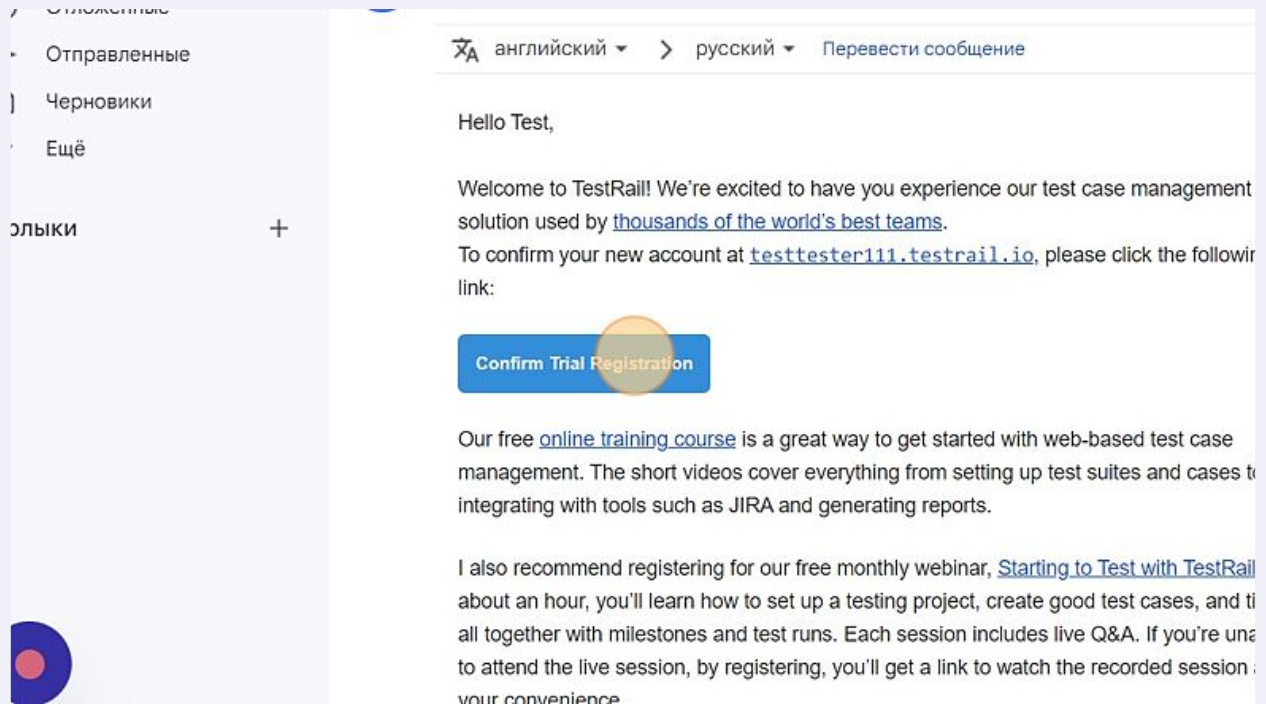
Отложенные
Отправленные
Черновики
Ещё
ялыки +

английский > русский Перевести сообщение

Hello Test,

Welcome to TestRail! We're excited to have you experience our test case management solution used by thousands of the world's best teams.
To confirm your new account at testtester111.testrail.io, please click the followi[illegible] link:

Confirm Trial Registration

Our free online training course is a great way to get started with web-based test case management. The short videos cover everything from setting up test suites and cases t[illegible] integrating with tools such as JIRA and generating reports.

I also recommend registering for our free monthly webinar, Starting to Test with TestRail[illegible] about an hour, you'll learn how to set up a testing project, create good test cases, and t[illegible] all together with milestones and test runs. Each session includes live Q&A. If you're una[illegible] to attend the live session, by registering, you'll get a link to watch the recorded session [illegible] your convenience